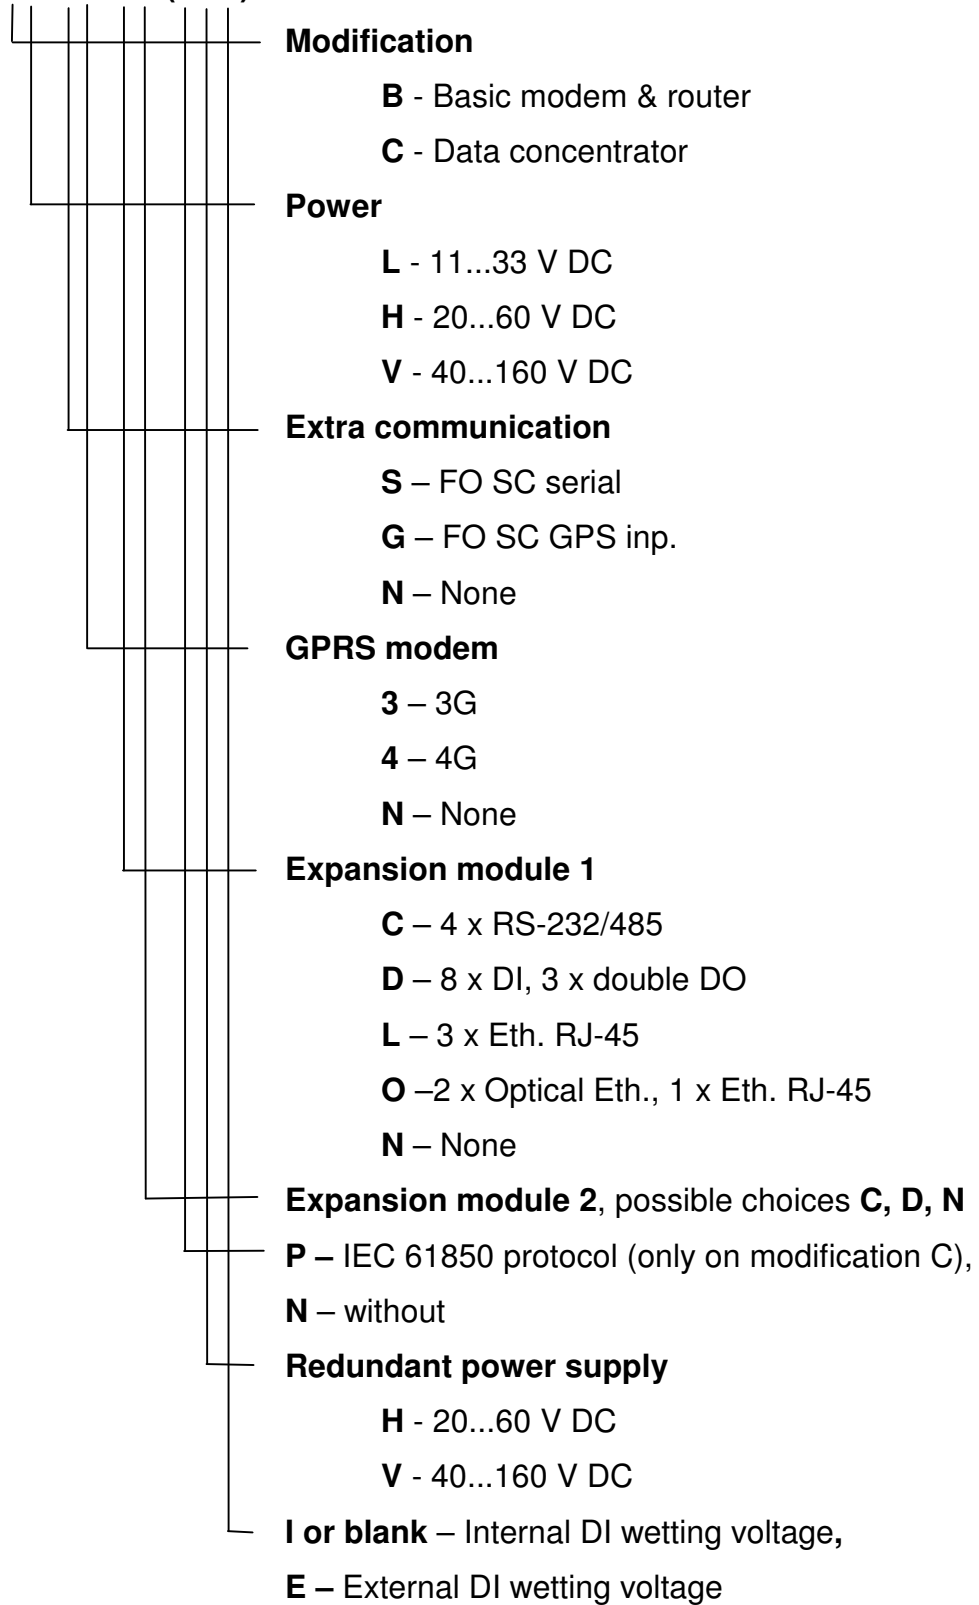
Modification

B - Basic modem & router

C - Data concentrator

Power

L - 11...33 V DC

H - 20...60 V DC

V - 40...160 V DC

Extra communication

S – FO SC serial

G – FO SC GPS inp.

N – None

GPRS modem

3 – 3G

4 – 4G

N – None

Expansion module 1

C – 4 x RS-232/485

D – 8 x DI, 3 x double DO

L – 3 x Eth. RJ-45

O –2 x Optical Eth., 1 x Eth. RJ-45

N – None

Expansion module 2, possible choices C, D, N

P – IEC 61850 protocol (only on modification C),

N – without

Redundant power supply

H - 20...60 V DC

V - 40...160 V DC

I or blank – Internal DI wetting voltage,

E – External DI wetting voltage